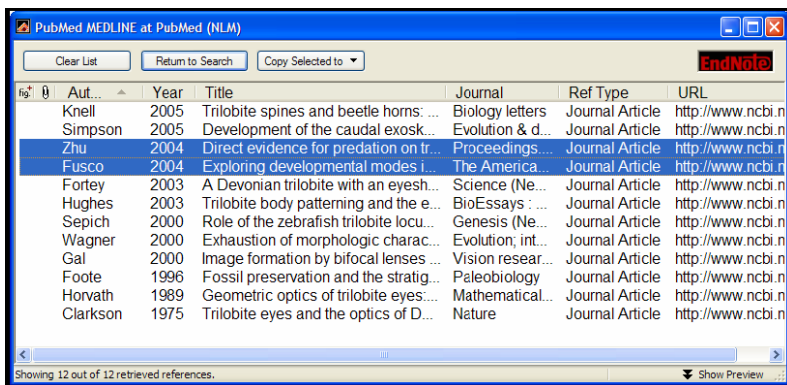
PubMed MEDLINE at PubMed (NLM)

Clear List | Return to Search | Copy Selected to

EndNote

| fig | 0 | Aut... | Year | Title | Journal | Ref Type | URL |
|---|---|---|---|---|---|---|---|
| | | Knell | 2005 | Trilobite spines and beetle horns: ... | Biology letters | Journal Article | http://www.ncbi.n |
| | | Simpson | 2005 | Development of the caudal exosk... | Evolution & d... | Journal Article | http://www.ncbi.n |
| | | Zhu | 2004 | Direct evidence for predation on tr... | Proceedings.... | Journal Article | http://www.ncbi.n |
| | | Fusco | 2004 | Exploring developmental modes i... | The America... | Journal Article | http://www.ncbi.n |
| | | Fortey | 2003 | A Devonian trilobite with an eyesh... | Science (Ne... | Journal Article | http://www.ncbi.n |
| | | Hughes | 2003 | Trilobite body patterning and the e... | BioEssays : ... | Journal Article | http://www.ncbi.n |
| | | Sepich | 2000 | Role of the zebrafish trilobite locu... | Genesis (Ne... | Journal Article | http://www.ncbi.n |
| | | Wagner | 2000 | Exhaustion of morphologic charac... | Evolution; int... | Journal Article | http://www.ncbi.n |
| | | Gal | 2000 | Image formation by bifocal lenses ... | Vision resear... | Journal Article | http://www.ncbi.n |
| | | Foote | 1996 | Fossil preservation and the stratig... | Paleobiology | Journal Article | http://www.ncbi.n |
| | | Horvath | 1989 | Geometric optics of trilobite eyes:... | Mathematical... | Journal Article | http://www.ncbi.n |
| | | Clarkson | 1975 | Trilobite eyes and the optics of D... | Nature | Journal Article | http://www.ncbi.n |

Showing 12 out of 12 retrieved references.

Show Preview